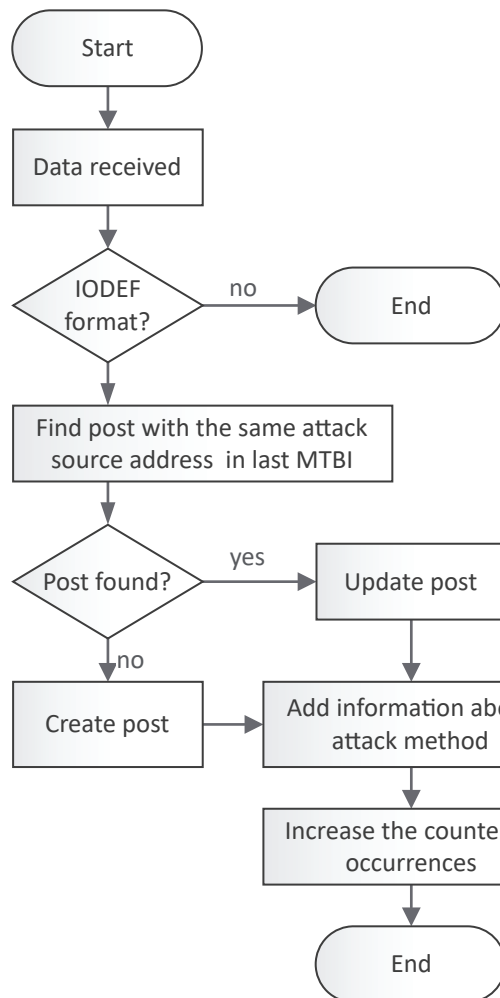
Start

Data received

IODEF format?

no

End

Find post with the same attack source address in last MTBI

Post found?

yes

Update post

no

Create post

Add information ab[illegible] attack method

Increase the counte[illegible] occurrences

End